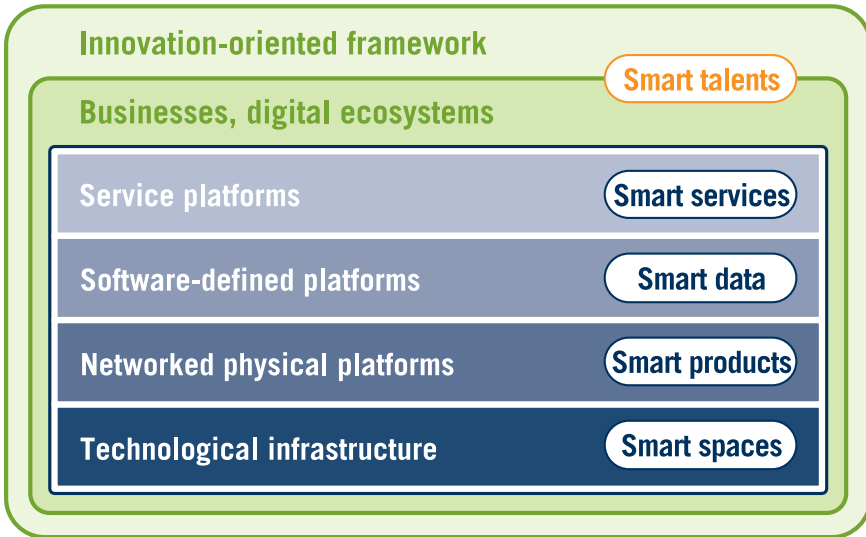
Innovation-oriented framework

Smart talents

Businesses, digital ecosystems

Service platforms

Smart services

Software-defined platforms

Smart data

Networked physical platforms

Smart products

Technological infrastructure

Smart spaces